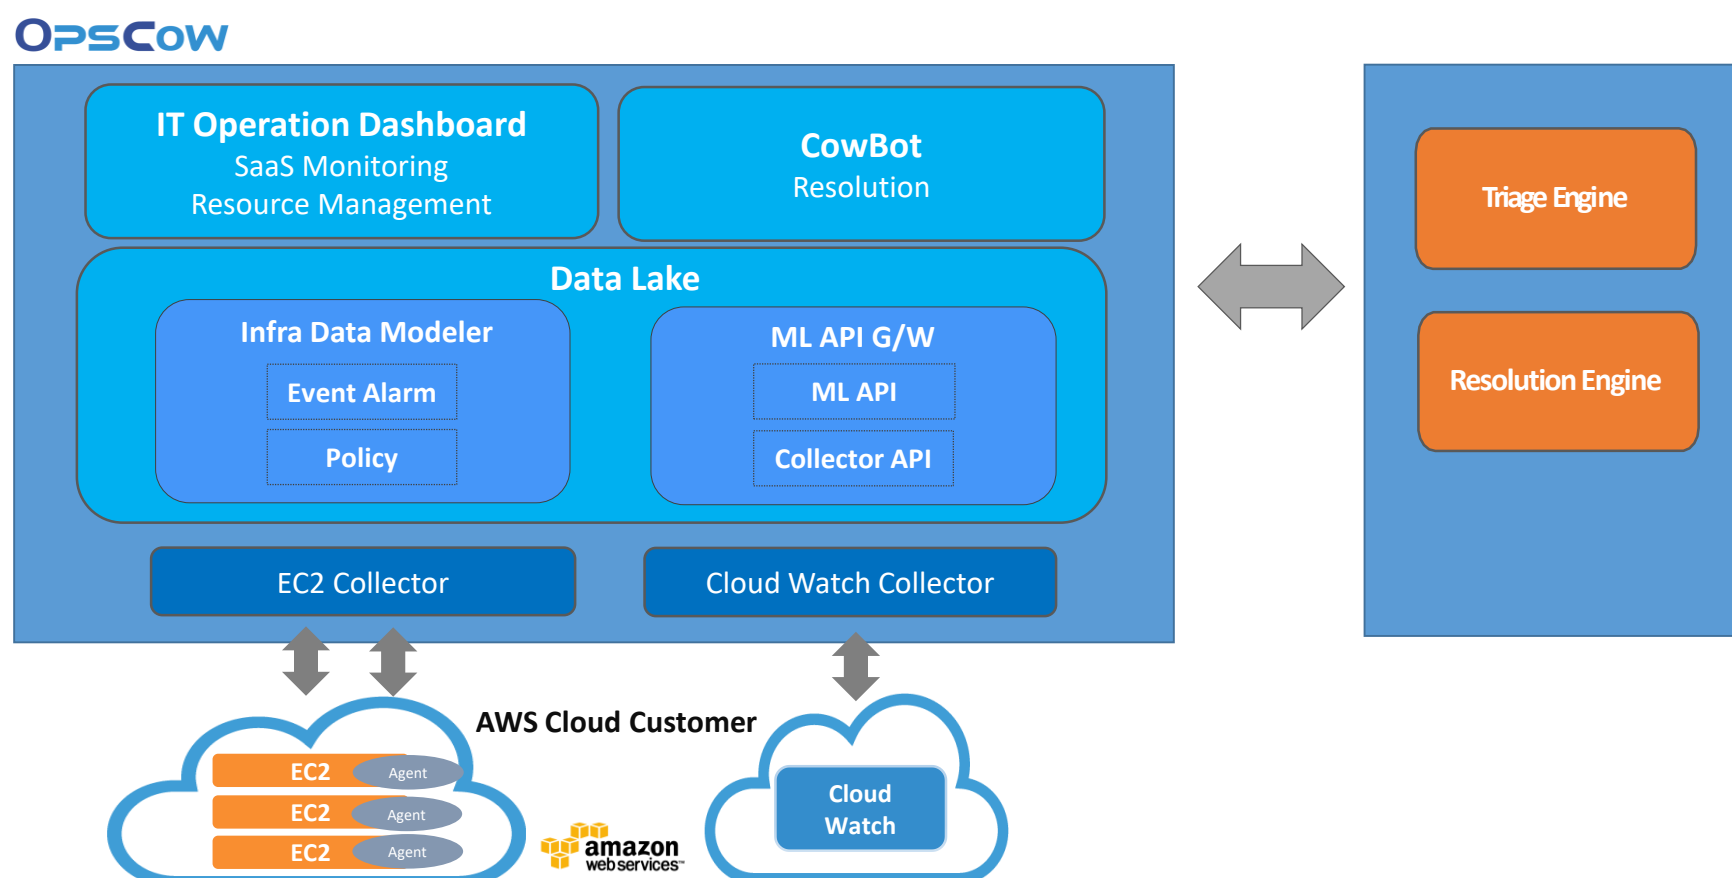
OPSCOW

IT Operation Dashboard
SaaS Monitoring
Resource Management

CowBot
Resolution

Data Lake

Infra Data Modeler
Event Alarm
Policy

ML API G/W
ML API
Collector API

EC2 Collector

Cloud Watch Collector

Triage Engine

Resolution Engine

AWS Cloud Customer

EC2 Agent
EC2 Agent
EC2 Agent

amazon web services

Cloud Watch